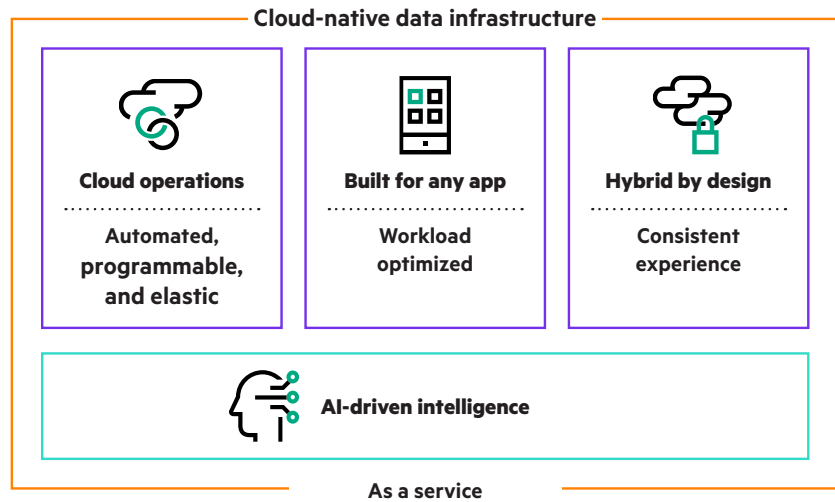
Cloud-native data infrastructure

Cloud operations

Automated, programmable, and elastic

Built for any app

Workload optimized

Hybrid by design

Consistent experience

AI-driven intelligence

As a service